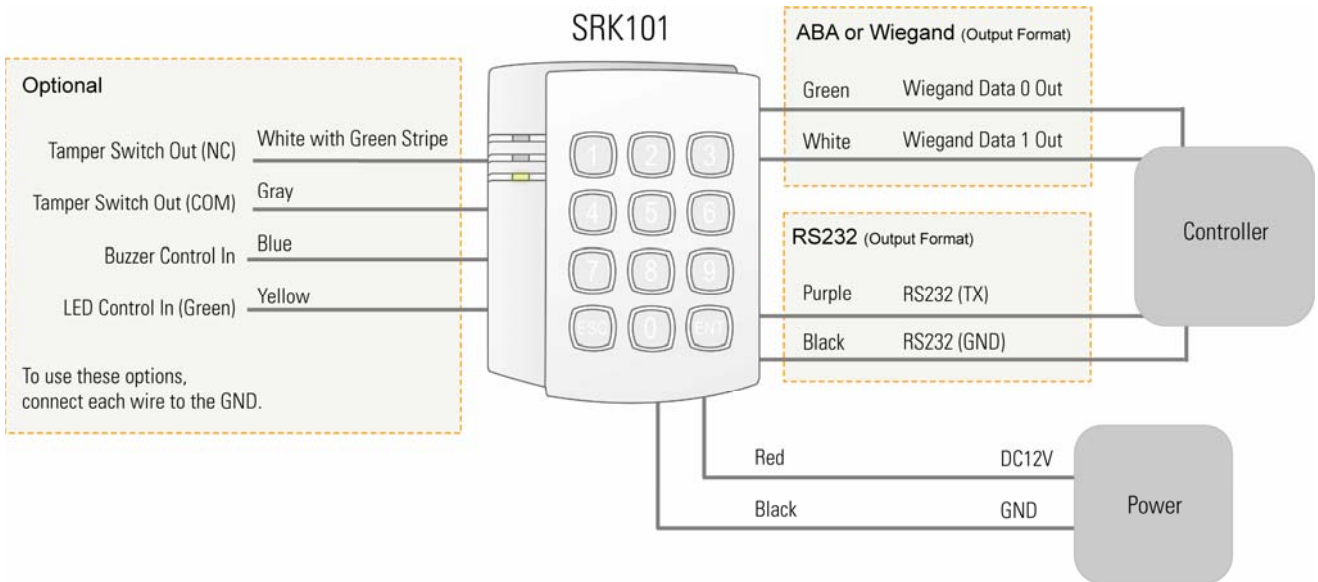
SRK101

Optional

Tamper Switch Out (NC) White with Green Stripe

Tamper Switch Out (COM) Gray

Buzzer Control In Blue

LED Control In (Green) Yellow

To use these options, connect each wire to the GND.

1 2 3
4 5 6
7 8 9
ESC 0 ENT

ABA or Wiegand (Output Format)

Green Wiegand Data 0 Out

White Wiegand Data 1 Out

RS232 (Output Format)

Purple RS232 (TX)

Black RS232 (GND)

Controller

Red DC12V

Black GND

Power